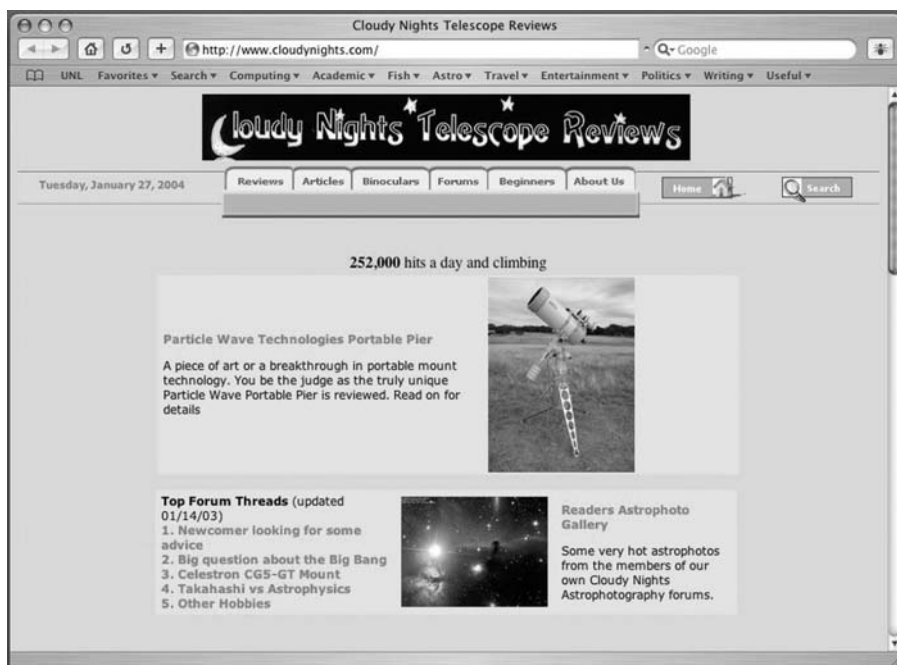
Cloudy Nights Telescope Reviews

http://www.cloudynights.com/

Google

UNL Favorites ▾ Search ▾ Computing ▾ Academic ▾ Fish ▾ Astro ▾ Travel ▾ Entertainment ▾ Politics ▾ Writing ▾ Useful ▾

Cloudy Nights Telescope Reviews

Tuesday, January 27, 2004

Reviews | Articles | Binoculars | Forums | Beginners | About Us

Home

Search

252,000 hits a day and climbing

Particle Wave Technologies Portable Pier

A piece of art or a breakthrough in portable mount technology. You be the judge as the truly unique Particle Wave Portable Pier is reviewed. Read on for details

Top Forum Threads (updated 01/14/03)
1. Newcomer looking for some advice
2. Big question about the Big Bang
3. Celestron CG5-GT Mount
4. Takahashi vs Astrophysics
5. Other Hobbies

Readers Astrophoto Gallery

Some very hot astrophotos from the members of our own Cloudy Nights Astrophotography forums.